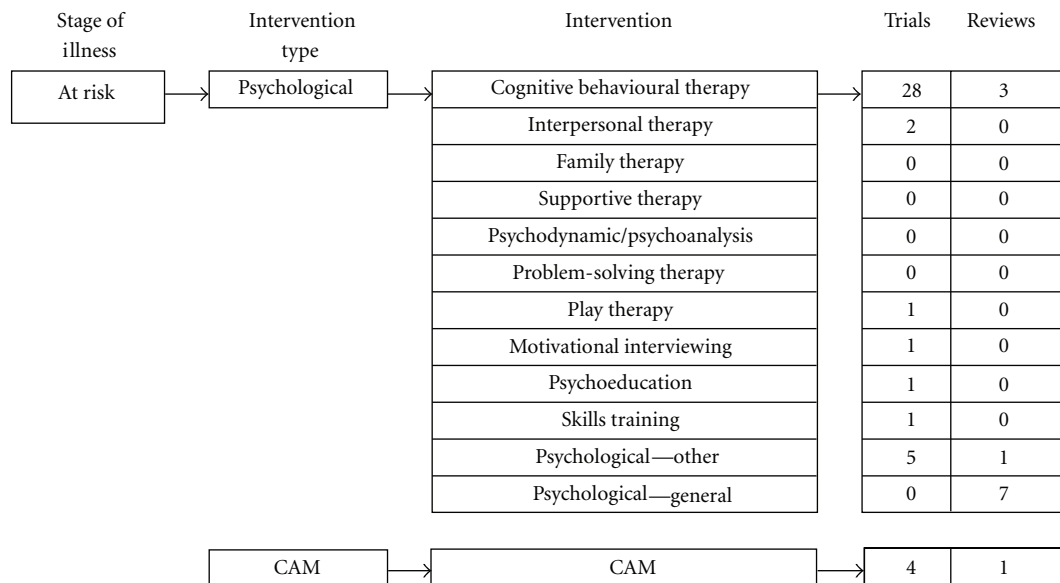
| Stage of illness | Intervention type | Intervention | Trials | Reviews |
|---|---|---|---|---|
| At risk | Psychological | Cognitive behavioural therapy | 28 | 3 |
| | | Interpersonal therapy | 2 | 0 |
| | | Family therapy | 0 | 0 |
| | | Supportive therapy | 0 | 0 |
| | | Psychodynamic/psychoanalysis | 0 | 0 |
| | | Problem-solving therapy | 0 | 0 |
| | | Play therapy | 1 | 0 |
| | | Motivational interviewing | 1 | 0 |
| | | Psychoeducation | 1 | 0 |
| | | Skills training | 1 | 0 |
| | | Psychological—other | 5 | 1 |
| | | Psychological—general | 0 | 7 |
| | CAM | CAM | 4 | 1 |